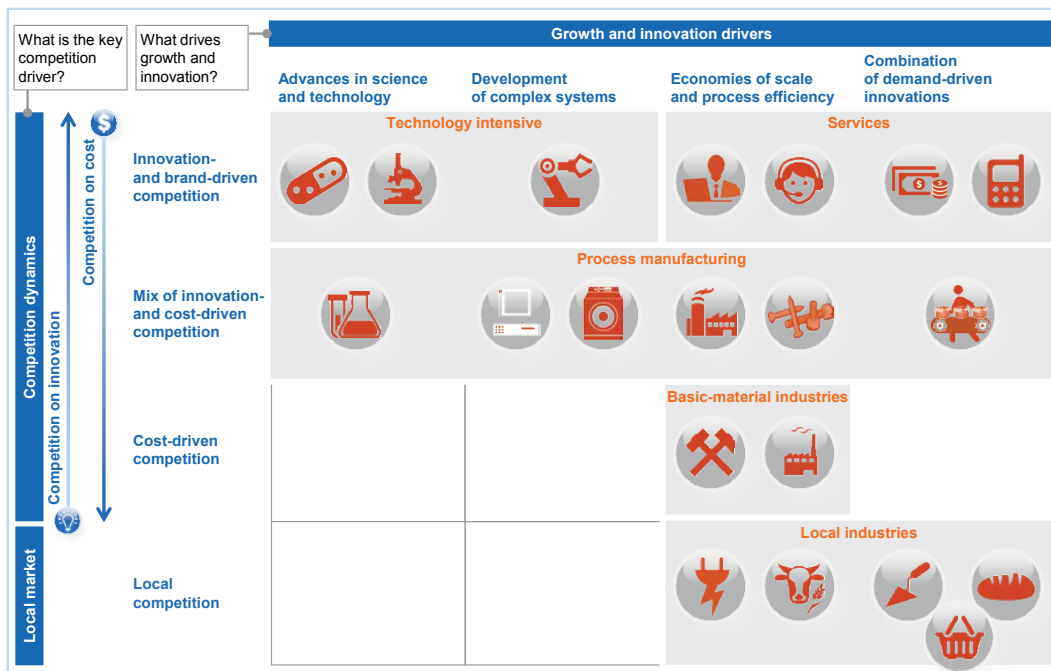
What is the key competition driver?

What drives growth and innovation?

Growth and innovation drivers

Advances in science and technology

Development of complex systems

Economies of scale and process efficiency

Combination of demand-driven innovations

Competition dynamics

Competition on cost

Competition on innovation

Local market

Technology intensive

Services

Innovation- and brand-driven competition

Process manufacturing

Mix of innovation- and cost-driven competition

Basic-material industries

Cost-driven competition

Local industries

Local competition